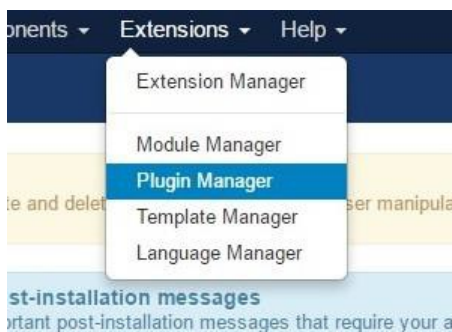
onents ▾ Extensions ▾ Help ▾

Extension Manager

Module Manager
Plugin Manager
Template Manager
Language Manager

te and delet

ser manipula

st-installation messages
rtant post-installation messages that require your a